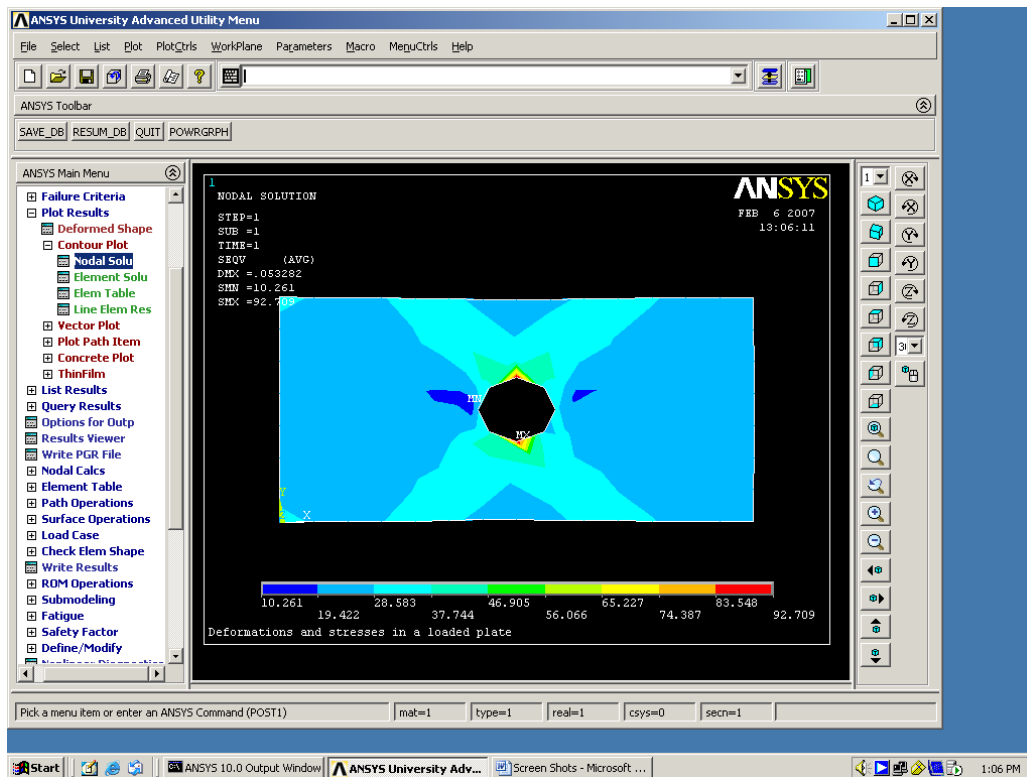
ANSYS University Advanced Utility Menu

File Select List Plot PlotCtrls WorkPlane Parameters Macro MenuCtrls Help

ANSYS Toolbar

SAVE_DB RESUM_DB QUIT POWRGRPH

ANSYS Main Menu

Failure Criteria
Plot Results
Deformed Shape
Contour Plot
Nodal Solu
Element Solu
Elem Table
Line Elem Res
Vector Plot
Plot Path Item
Concrete Plot
ThinFilm
List Results
Query Results
Options for Outp
Results Viewer
Write PGR File
Nodal Calcs
Element Table
Path Operations
Surface Operations
Load Case
Check Elem Shape
Write Results
ROM Operations
Submodeling
Fatigue
Safety Factor
Define/Modify
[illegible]

1
NODAL SOLUTION

STEP=1
SUB =1
TIME=1
SEQV (AVG)
DMX =.053282
SMN =10.261
SMX =92.709

ANSYS
FEB 6 2007
13:06:11

MN
MX

Y
Z X

10.261 19.422 28.583 37.744 46.905 56.066 65.227 74.387 83.548 92.709

Deformations and stresses in a loaded plate

1
3

Pick a menu item or enter an ANSYS Command (POST1) | mat=1 | type=1 | real=1 | csys=0 | secn=1

Start | ANSYS 10.0 Output Window | ANSYS University Adv... | Screen Shots - Microsoft ... | 1:06 PM